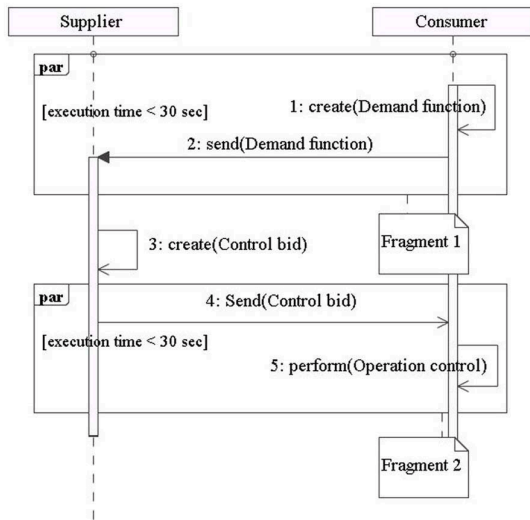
Supplier

Consumer

par

[execution time < 30 sec]

1: create(Demand function)

2: send(Demand function)

3: create(Control bid)

Fragment 1

par

4: Send(Control bid)

[execution time < 30 sec]

5: perform(Operation control)

Fragment 2